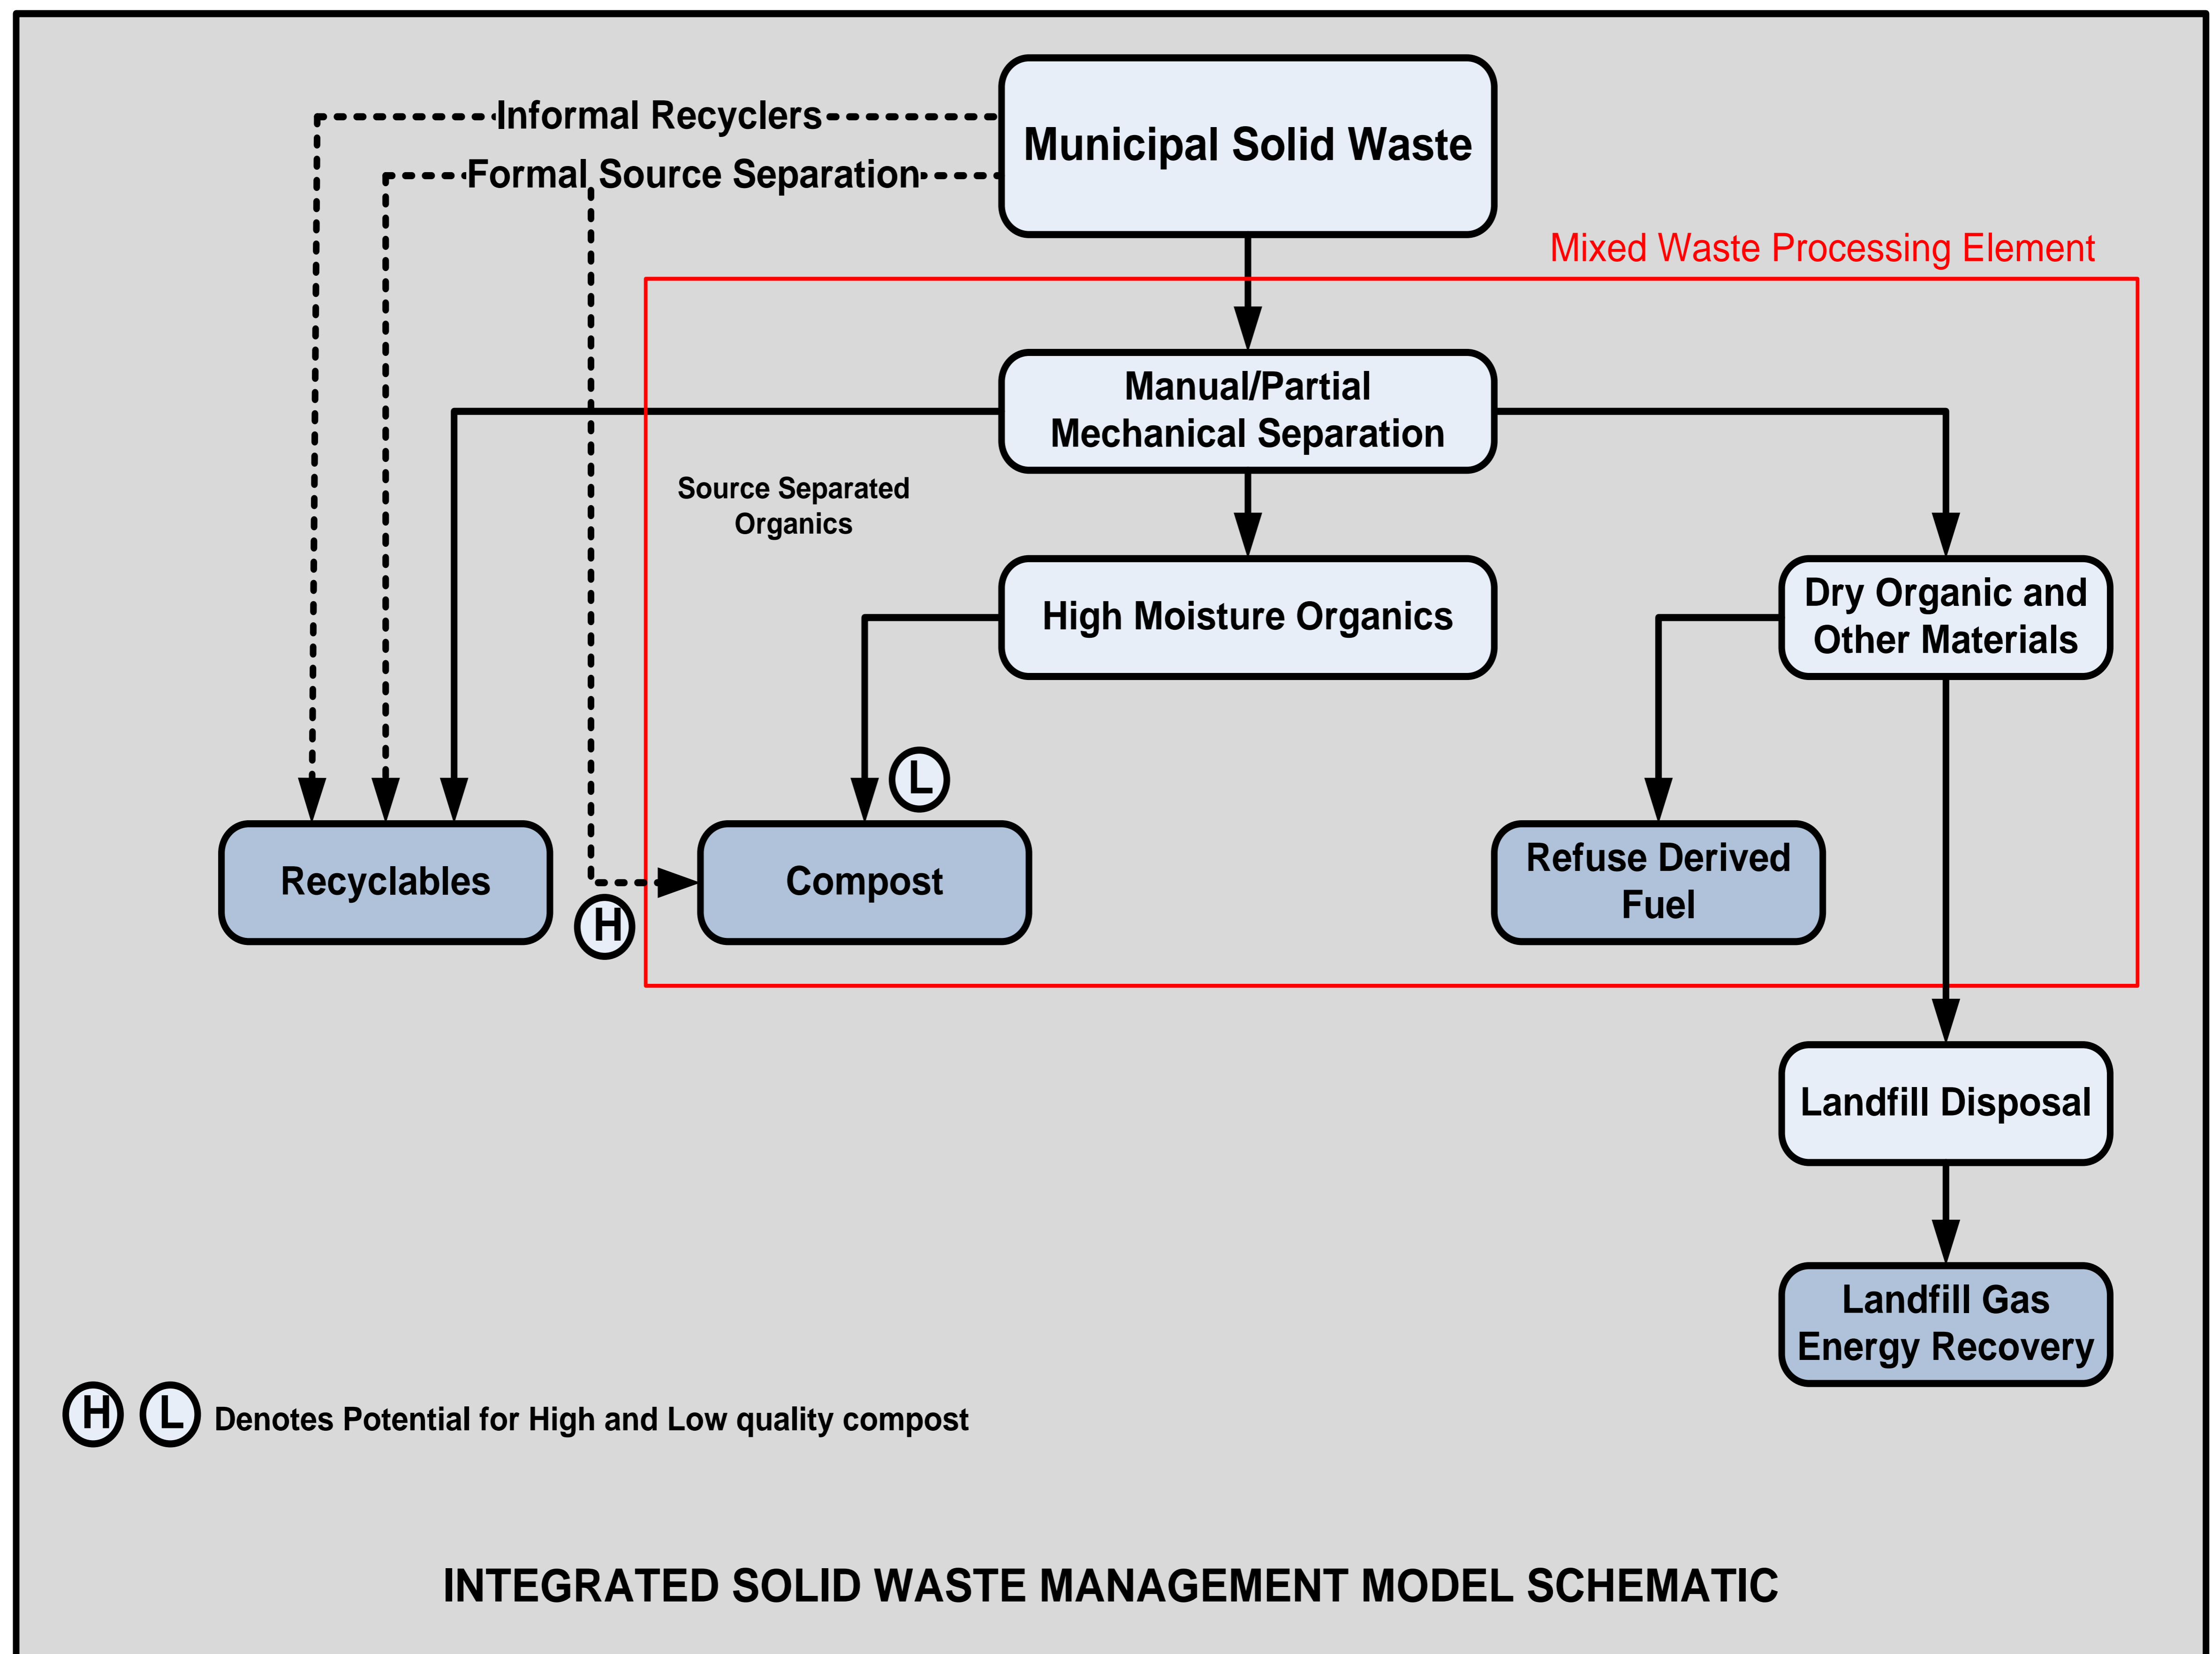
Informal Recyclers

Formal Source Separation

Municipal Solid Waste

Mixed Waste Processing Element

Manual/Partial Mechanical Separation

Source Separated Organics

High Moisture Organics

Dry Organic and Other Materials

L

Recyclables

Compost

H

Refuse Derived Fuel

Landfill Disposal

Landfill Gas Energy Recovery

H L Denotes Potential for High and Low quality compost

INTEGRATED SOLID WASTE MANAGEMENT MODEL SCHEMATIC